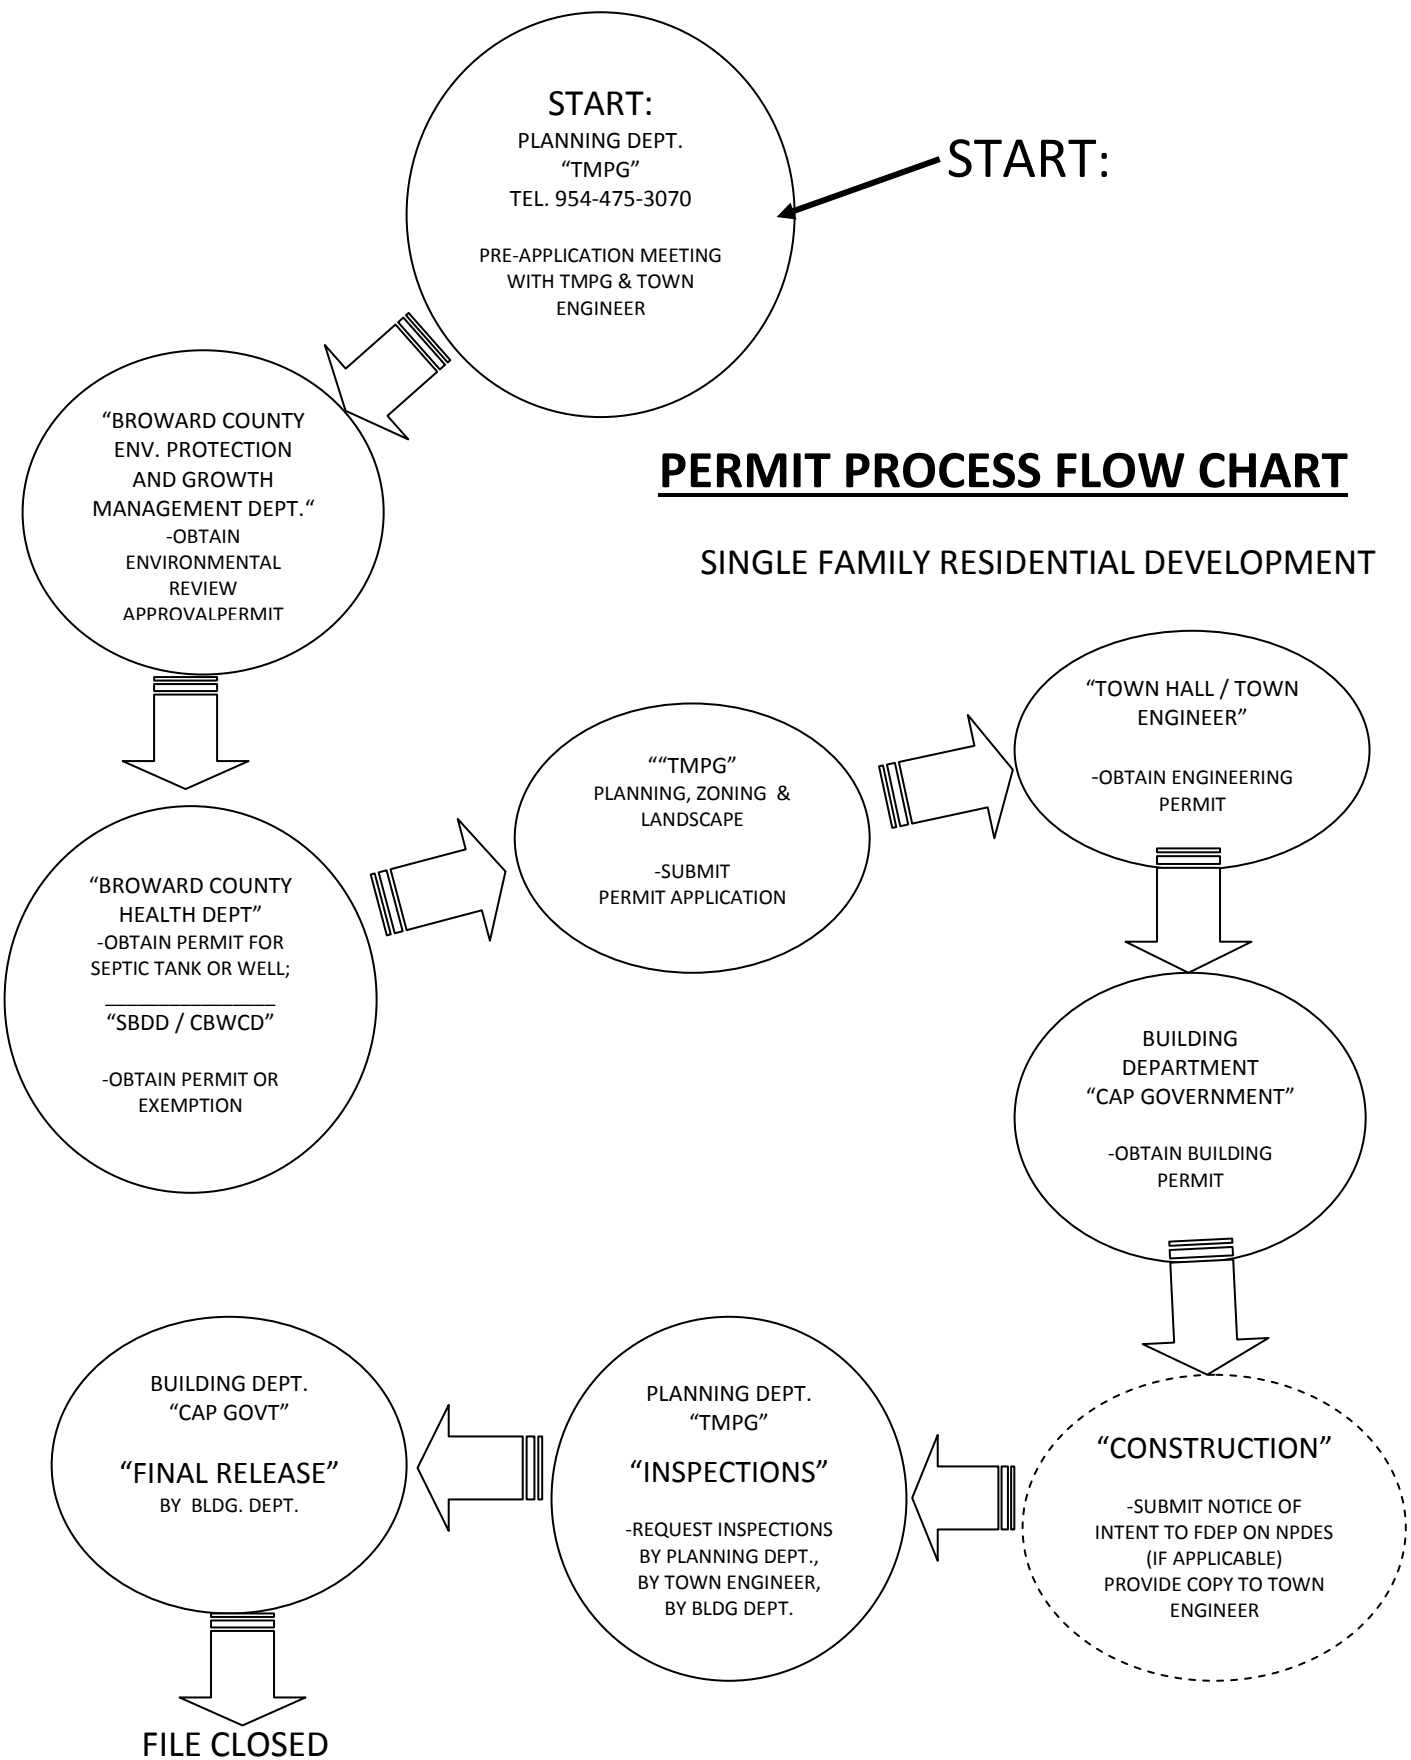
START:
PLANNING DEPT.
"TMPG"
TEL. 954-475-3070

PRE-APPLICATION MEETING WITH TMPG & TOWN ENGINEER

START:

"BROWARD COUNTY ENV. PROTECTION AND GROWTH MANAGEMENT DEPT."
-OBTAIN ENVIRONMENTAL REVIEW APPROVALPERMIT

PERMIT PROCESS FLOW CHART

SINGLE FAMILY RESIDENTIAL DEVELOPMENT

"BROWARD COUNTY HEALTH DEPT"
-OBTAIN PERMIT FOR SEPTIC TANK OR WELL;
"SBDD / CBWCD"

-OBTAIN PERMIT OR EXEMPTION

""TMPG"
PLANNING, ZONING & LANDSCAPE

-SUBMIT PERMIT APPLICATION

"TOWN HALL / TOWN ENGINEER"

-OBTAIN ENGINEERING PERMIT

BUILDING DEPARTMENT
"CAP GOVERNMENT"

-OBTAIN BUILDING PERMIT

BUILDING DEPT.
"CAP GOVT"

"FINAL RELEASE"
BY BLDG. DEPT.

PLANNING DEPT.
"TMPG"

"INSPECTIONS"

-REQUEST INSPECTIONS BY PLANNING DEPT., BY TOWN ENGINEER, BY BLDG DEPT.

"CONSTRUCTION"

-SUBMIT NOTICE OF INTENT TO FDEP ON NPDES (IF APPLICABLE) PROVIDE COPY TO TOWN ENGINEER

FILE CLOSED